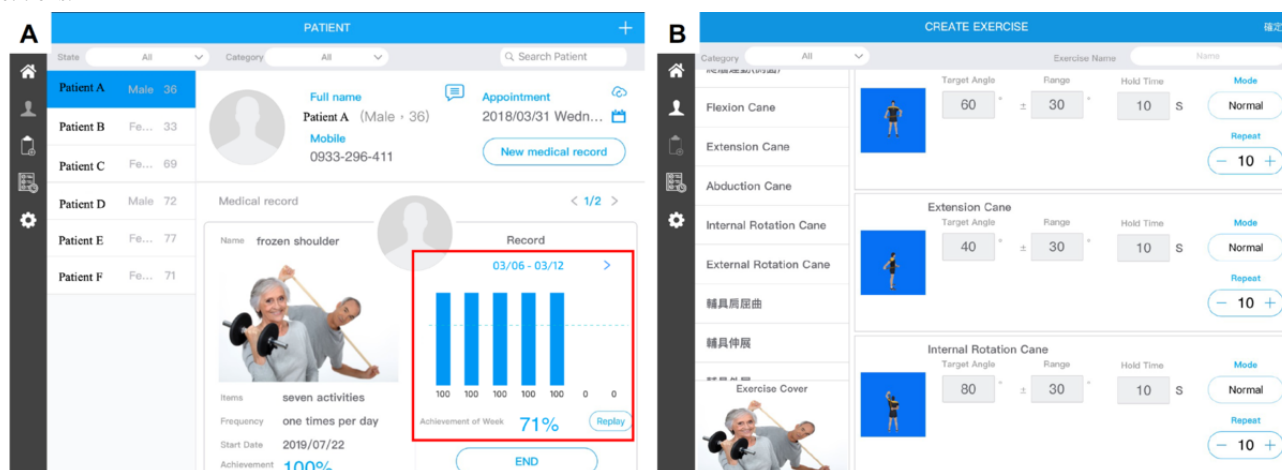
A

PATIENT +

State All Category All Search Patient

| Patient A | Male 36 |
|---|---|
| Patient B | Fe... 33 |
| Patient C | Fe... 69 |
| Patient D | Male 72 |
| Patient E | Fe... 77 |
| Patient F | Fe... 71 |

Full name
Patient A (Male，36)
Mobile
0933-296-411

Appointment
2018/03/31 Wedn...
New medical record

Medical record < 1/2 >

Name frozen shoulder

Record
03/06 - 03/12 >

100 100 100 100 100 0 0

Achievement of Week 71% Replay

Items seven activities
Frequency one times per day
Start Date 2019/07/22
Achievement 100%

END

B

CREATE EXERCISE 確定

Category All Exercise Name Name

Flexion Cane
Extension Cane
Abduction Cane
Internal Rotation Cane
External Rotation Cane
輔具肩屈曲
輔具伸展

Exercise Cover

| | Target Angle | Range | Hold Time | Mode |
|---|---|---|---|---|
| | 60 ° | ± 30 ° | 10 S | Normal |
| | | | | Repeat − 10 + |

Extension Cane

| | Target Angle | Range | Hold Time | Mode |
|---|---|---|---|---|
| | 40 ° | ± 30 ° | 10 S | Normal |
| | | | | Repeat − 10 + |

Internal Rotation Cane

| | Target Angle | Range | Hold Time | Mode |
|---|---|---|---|---|
| | 80 ° | ± 30 ° | 10 S | Normal |
| | | | | Repeat − 10 + |